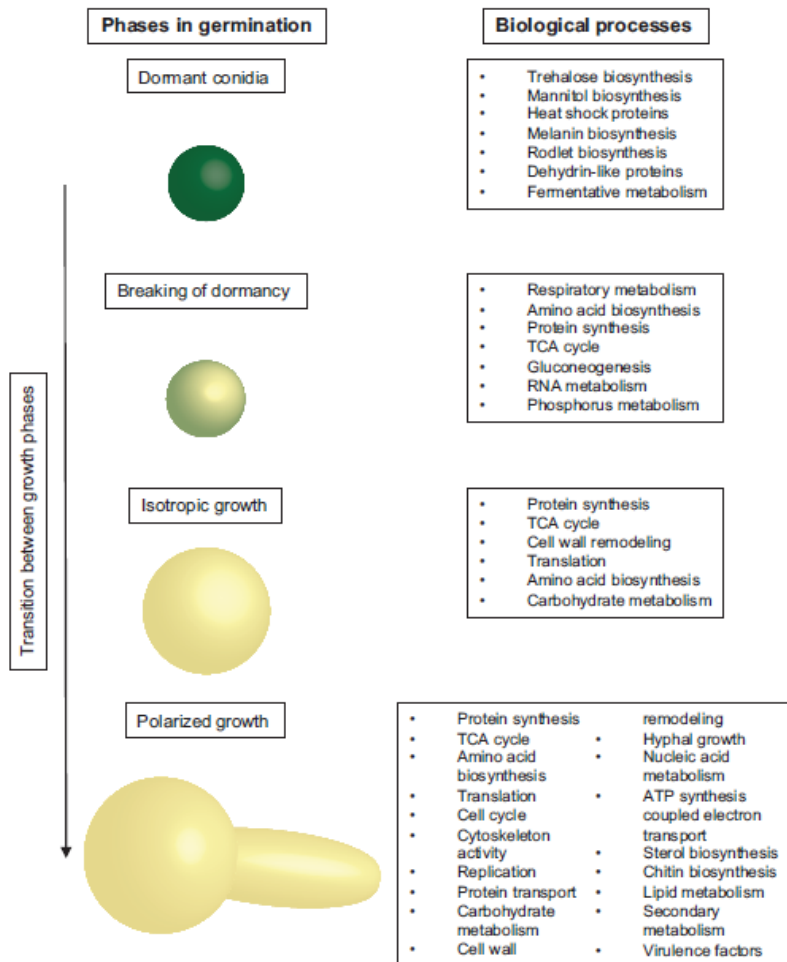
Phases in germination

Biological processes

Dormant conidia

- Trehalose biosynthesis
- Mannitol biosynthesis
- Heat shock proteins
- Melanin biosynthesis
- Rodlet biosynthesis
- Dehydrin-like proteins
- Fermentative metabolism

Breaking of dormancy

- Respiratory metabolism
- Amino acid biosynthesis
- Protein synthesis
- TCA cycle
- Gluconeogenesis
- RNA metabolism
- Phosphorus metabolism

Isotropic growth

- Protein synthesis
- TCA cycle
- Cell wall remodeling
- Translation
- Amino acid biosynthesis
- Carbohydrate metabolism

Polarized growth

- Protein synthesis
- TCA cycle
- Amino acid biosynthesis
- Translation
- Cell cycle
- Cytoskeleton activity
- Replication
- Protein transport
- Carbohydrate metabolism
- Cell wall remodeling
- Hyphal growth
- Nucleic acid metabolism
- ATP synthesis coupled electron transport
- Sterol biosynthesis
- Chitin biosynthesis
- Lipid metabolism
- Secondary metabolism
- Virulence factors

Transition between growth phases